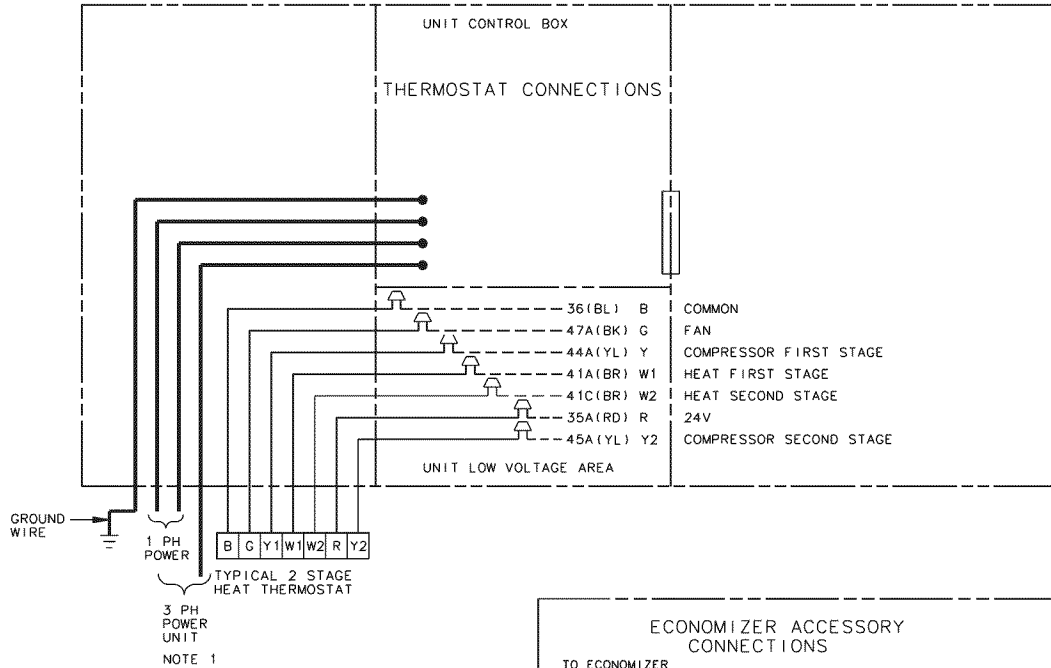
UNIT CONTROL BOX

THERMOSTAT CONNECTIONS

36(BL) B COMMON
47A(BK) G FAN
44A(YL) Y COMPRESSOR FIRST STAGE
41A(BR) W1 HEAT FIRST STAGE
41C(BR) W2 HEAT SECOND STAGE
35A(RD) R 24V
45A(YL) Y2 COMPRESSOR SECOND STAGE

UNIT LOW VOLTAGE AREA

GROUND WIRE

1 PH POWER

| B | G | Y1 | W1 | W2 | R | Y2 |
|---|---|---|---|---|---|---|

TYPICAL 2 STAGE HEAT THERMOSTAT

3 PH POWER UNIT

NOTE 1

ECONOMIZER ACCESSORY CONNECTIONS

TO ECONOMIZER